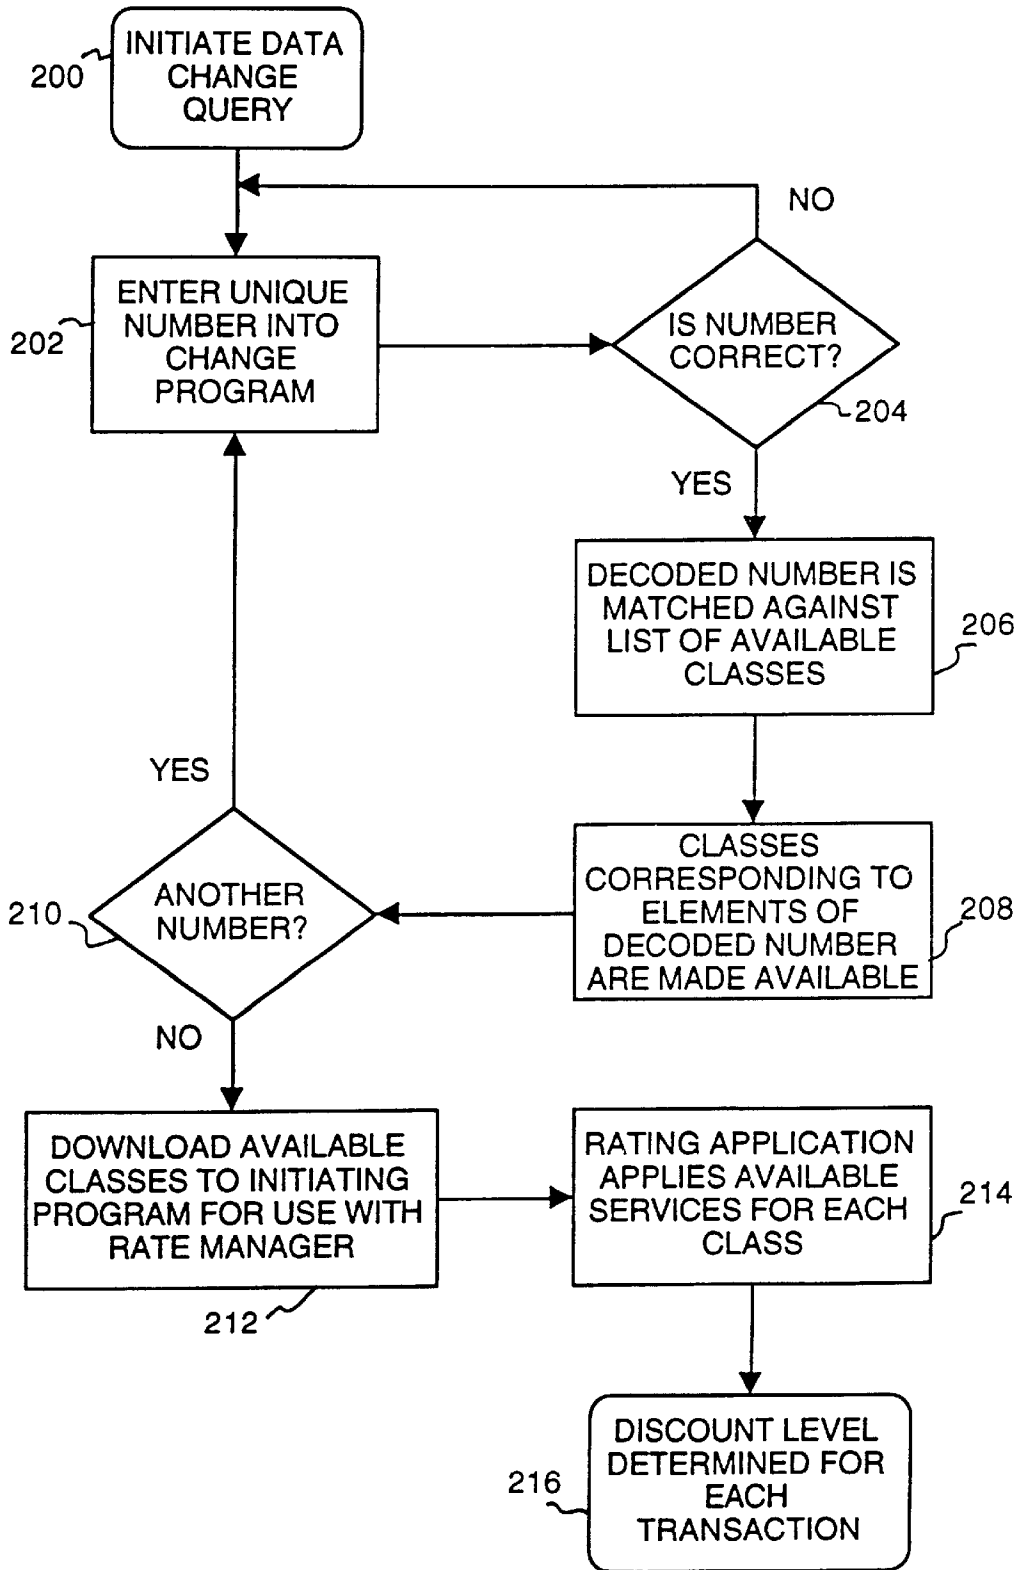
200 INITIATE DATA CHANGE QUERY

NO

202 ENTER UNIQUE NUMBER INTO CHANGE PROGRAM

IS NUMBER CORRECT? 204

YES

DECODED NUMBER IS MATCHED AGAINST LIST OF AVAILABLE CLASSES 206

YES

210 ANOTHER NUMBER?

CLASSES CORRESPONDING TO ELEMENTS OF DECODED NUMBER ARE MADE AVAILABLE 208

NO

DOWNLOAD AVAILABLE CLASSES TO INITIATING PROGRAM FOR USE WITH RATE MANAGER

212

RATING APPLICATION APPLIES AVAILABLE SERVICES FOR EACH CLASS 214

216 DISCOUNT LEVEL DETERMINED FOR EACH TRANSACTION